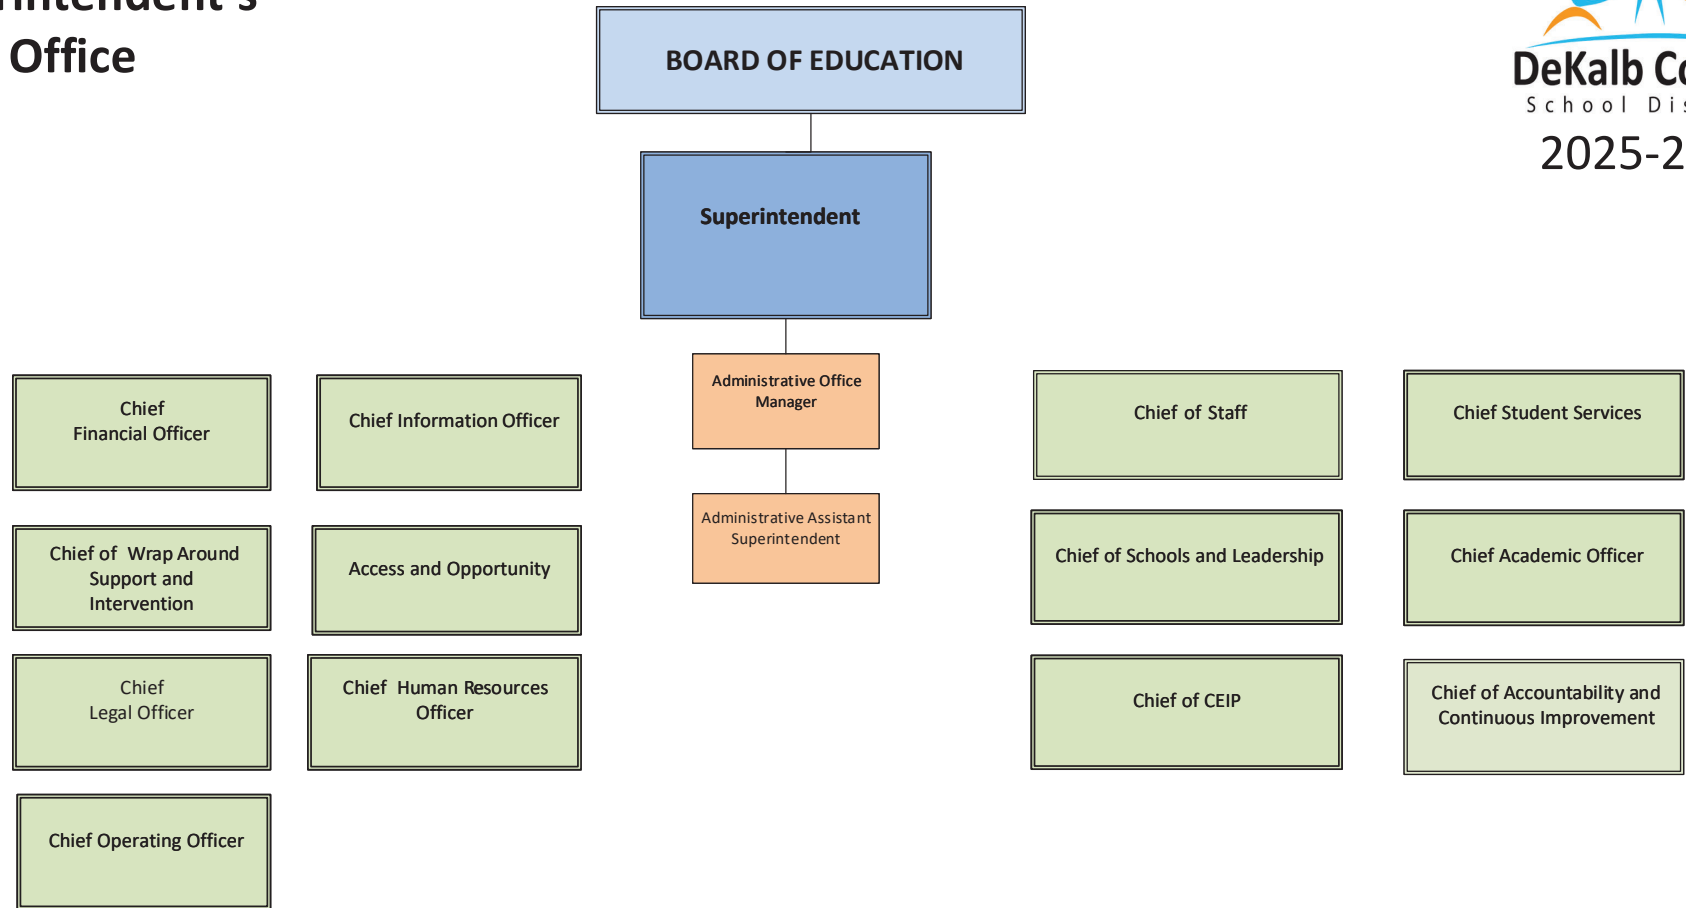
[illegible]
Office

BOARD OF EDUCATION

DeKalb Co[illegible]
School Di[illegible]
2025-2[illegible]

Superintendent

Administrative Office Manager

Administrative Assistant Superintendent

Chief Financial Officer

Chief Information Officer

Chief of Staff

Chief Student Services

Chief of Wrap Around Support and Intervention

Access and Opportunity

Chief of Schools and Leadership

Chief Academic Officer

Chief Legal Officer

Chief Human Resources Officer

Chief of CEIP

Chief of Accountability and Continuous Improvement

Chief Operating Officer